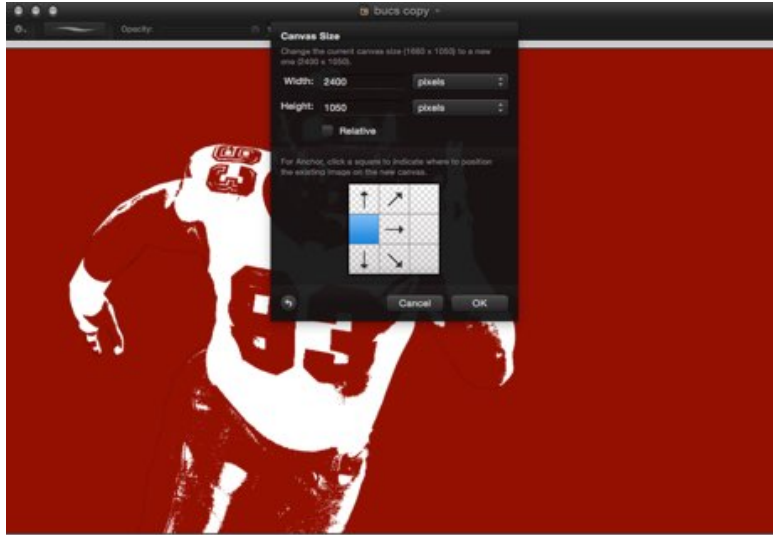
bucs copy

Opacity:

Canvas Size

Change the current canvas size (1680 x 1050) to a new one (2400 x 1050).

Width: 2400 pixels

Height: 1050 pixels

Relative

For Anchor, click a square to indicate where to position the existing image on the new canvas.

Cancel OK

83